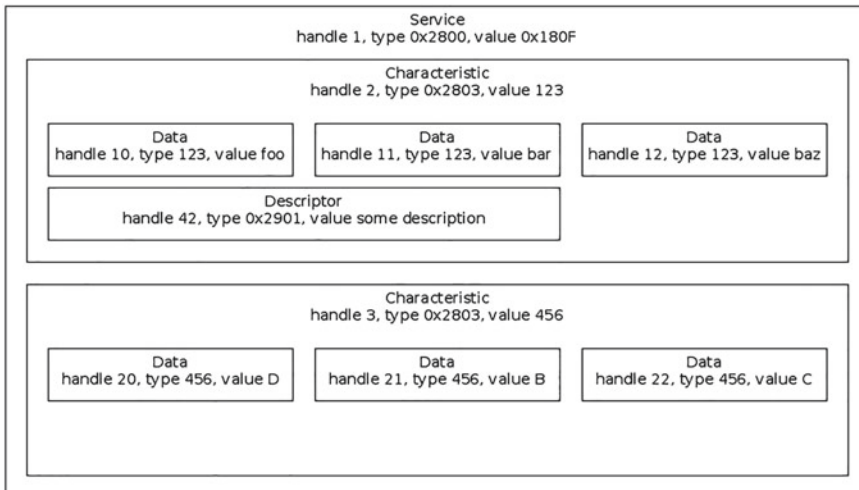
Service
handle 1, type 0x2800, value 0x180F

Characteristic
handle 2, type 0x2803, value 123

Data
handle 10, type 123, value foo

Data
handle 11, type 123, value bar

Data
handle 12, type 123, value baz

Descriptor
handle 42, type 0x2901, value some description

Characteristic
handle 3, type 0x2803, value 456

Data
handle 20, type 456, value D

Data
handle 21, type 456, value B

Data
handle 22, type 456, value C